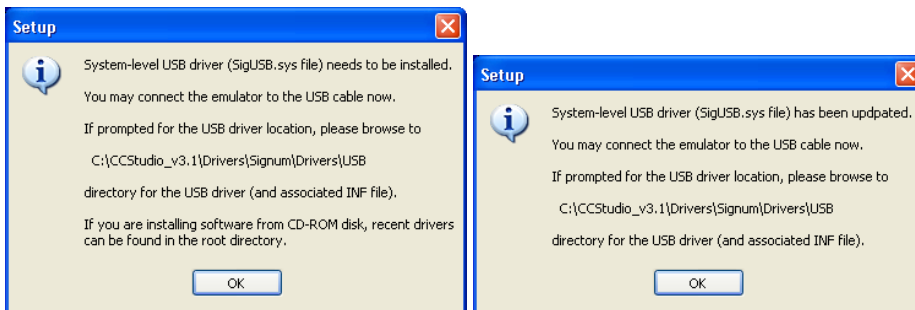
Setup

System-level USB driver (SigUSB.sys file) needs to be installed.

You may connect the emulator to the USB cable now.

If prompted for the USB driver location, please browse to

C:\CCStudio_v3.1\Drivers\Signum\Drivers\USB

directory for the USB driver (and associated INF file).

If you are installing software from CD-ROM disk, recent drivers can be found in the root directory.

OK

Setup

System-level USB driver (SigUSB.sys file) has been updpated.

You may connect the emulator to the USB cable now.

If prompted for the USB driver location, please browse to

C:\CCStudio_v3.1\Drivers\Signum\Drivers\USB

directory for the USB driver (and associated INF file).

OK